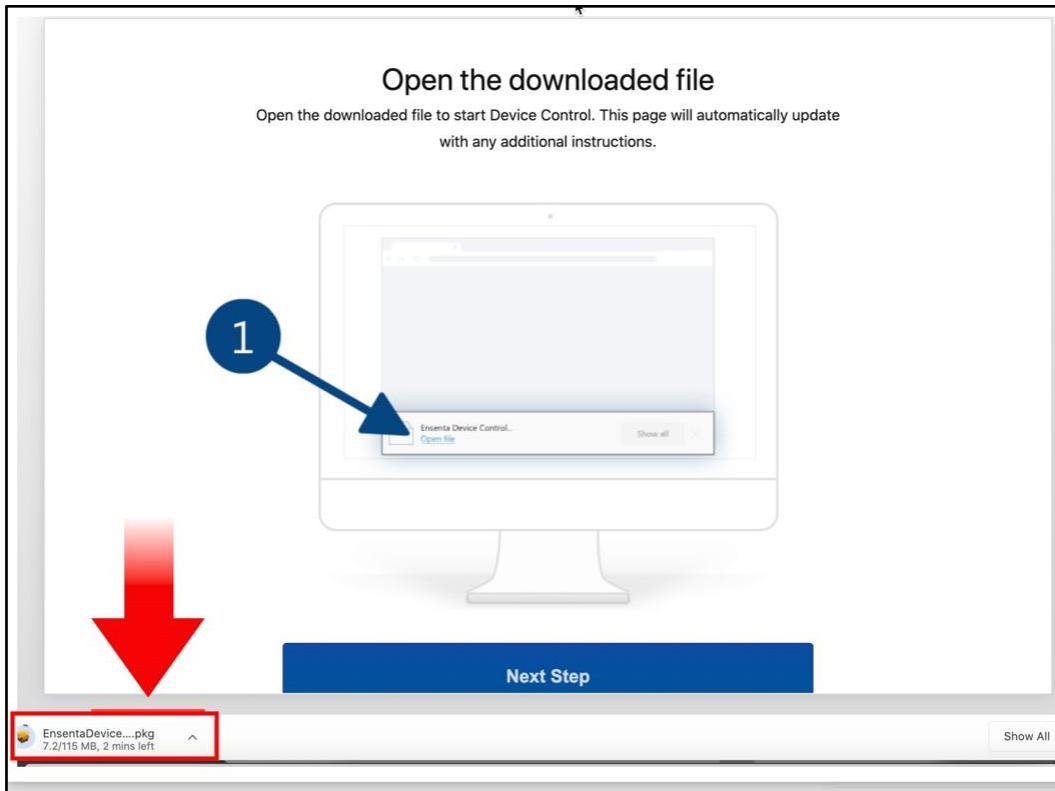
Open the downloaded file

Open the downloaded file to start Device Control. This page will automatically update with any additional instructions.

1

Ensenta Device Control..
Open file

Show all

Next Step

EnsentaDevice....pkg
7.2/115 MB, 2 mins left

Show All